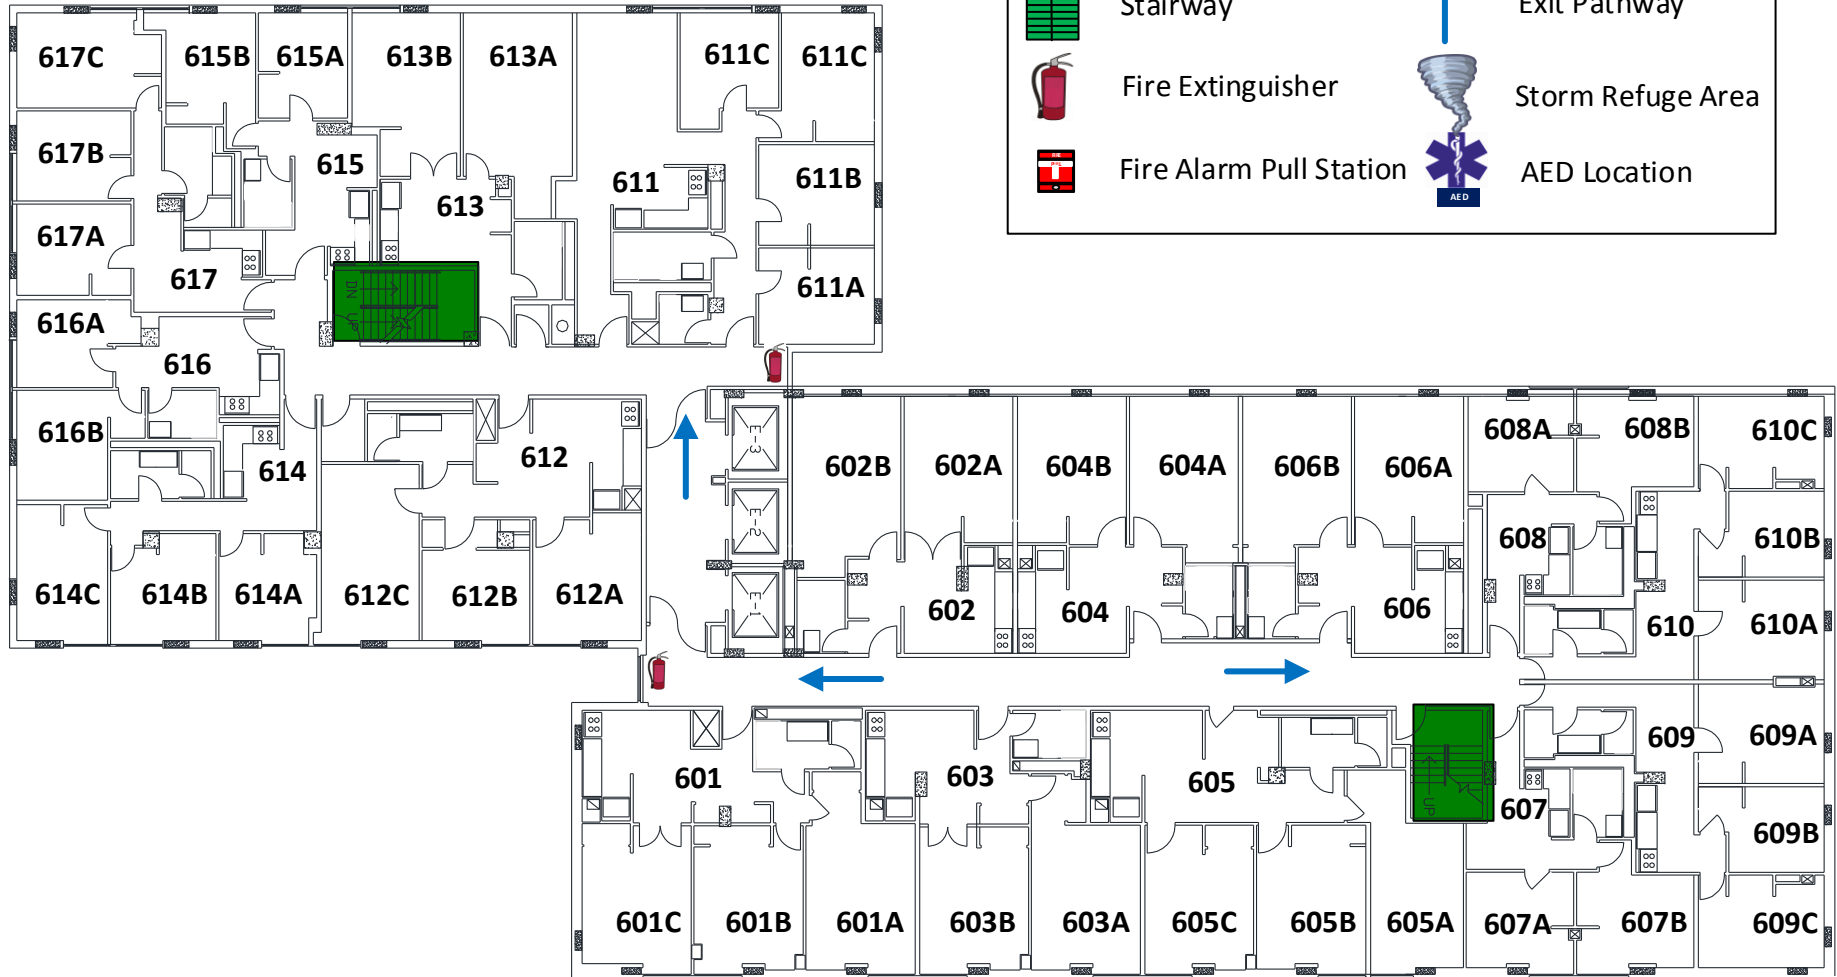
Stairway
Exit Pathway
Fire Extinguisher
Storm Refuge Area
Fire Alarm Pull Station
AED Location
AED

617C 615B 615A 613B 613A 611C 611C
617B 615 613 611 611B
617A 617 DN UP 611A
616A 616
616B 614 612
E-3
602B 602A 604B 604A 606B 606A 608A 608B 610C
E-2
608 610B
614C 614B 614A 612C 612B 612A
E-1
602 604 606 610 610A
601 603 605 UP 609 609A
607 609B
601C 601B 601A 603B 603A 605C 605B 605A 607A 607B 609C